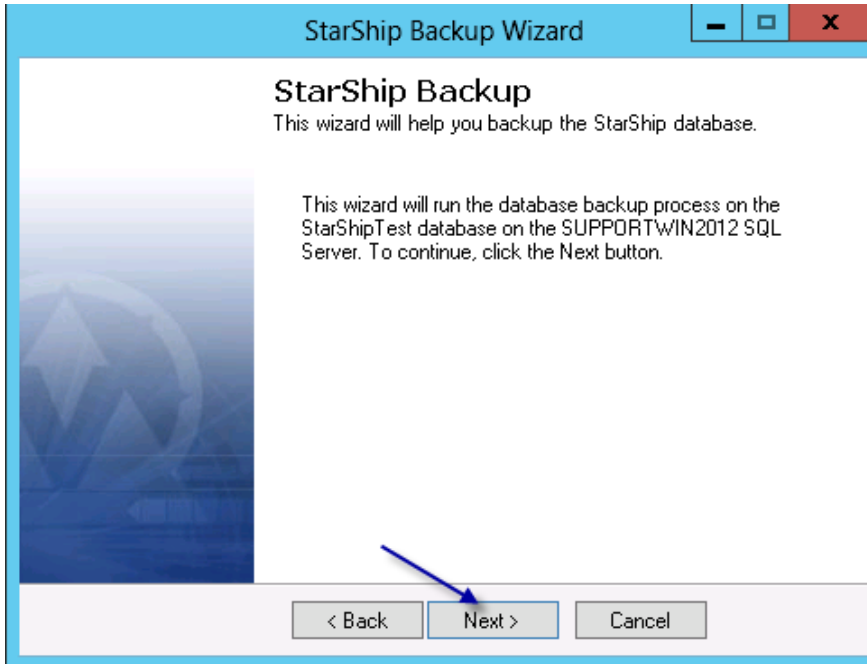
StarShip Backup Wizard

StarShip Backup
This wizard will help you backup the StarShip database.

This wizard will run the database backup process on the StarShipTest database on the SUPPORTWIN2012 SQL Server. To continue, click the Next button.

< Back
Next >
Cancel